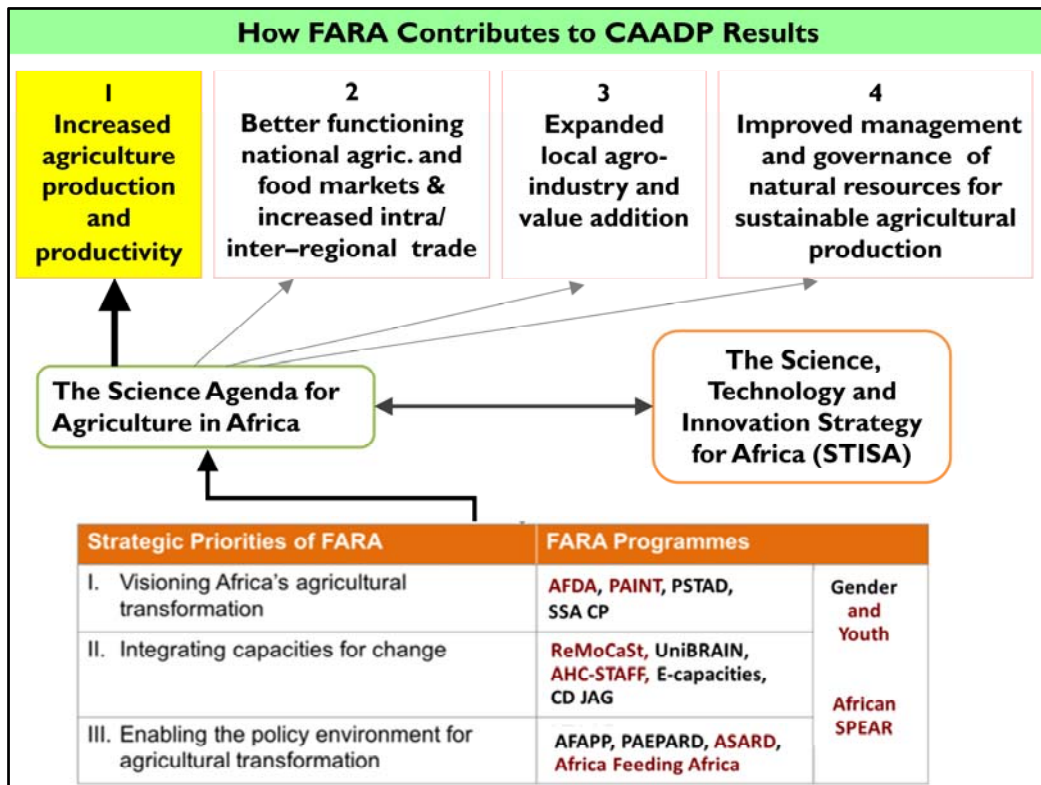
How FARA Contributes to CAADP Results

1
Increased agriculture production and productivity

2
Better functioning national agric. and food markets & increased intra/ inter–regional trade

3
Expanded local agro-industry and value addition

4
Improved management and governance of natural resources for sustainable agricultural production

The Science Agenda for Agriculture in Africa

The Science, Technology and Innovation Strategy for Africa (STISA)

| Strategic Priorities of FARA | FARA Programmes | |
|---|---|---|
| I. Visioning Africa's agricultural transformation | AFDA, PAINT, PSTAD, SSA CP | Gender and Youth |
| II. Integrating capacities for change | ReMoCaSt, UniBRAIN, AHC-STAFF, E-capacities, CD JAG | |
| III. Enabling the policy environment for agricultural transformation | AFAPP, PAEPARD, ASARD, Africa Feeding Africa | African SPEAR |